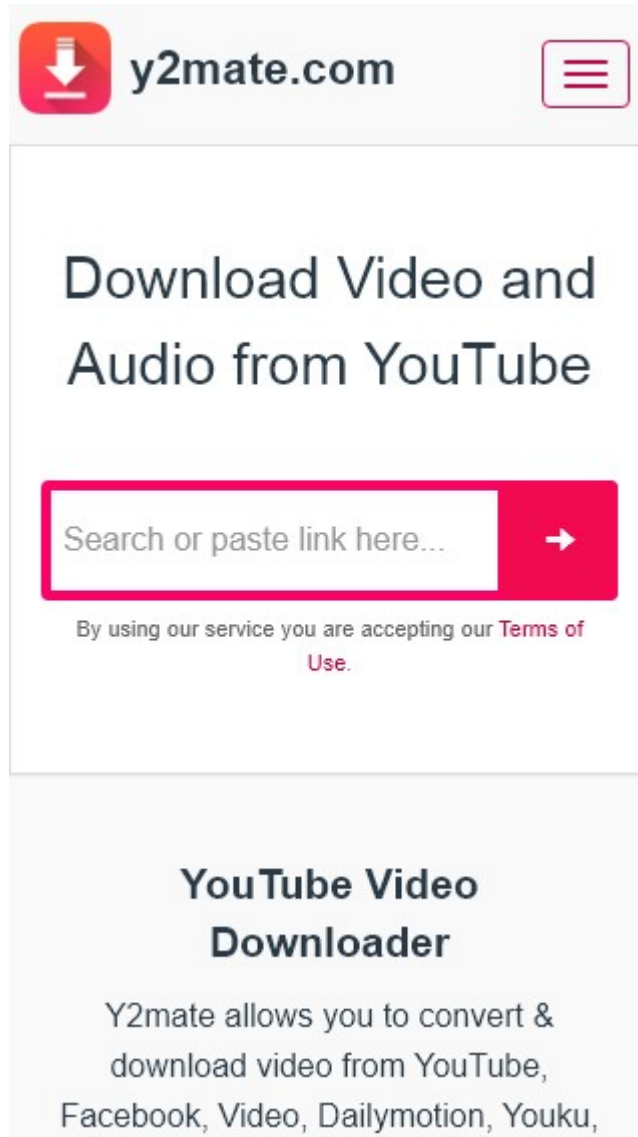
y2mate.com

Download Video and Audio from YouTube

Search or paste link here...

By using our service you are accepting our Terms of Use.

YouTube Video Downloader

Y2mate allows you to convert & download video from YouTube, Facebook, Video, Dailymotion, Youku,